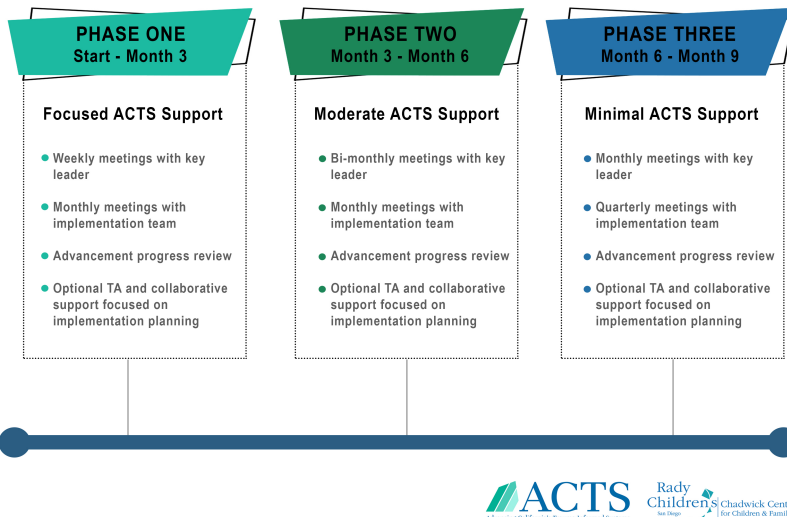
PHASE ONE
Start - Month 3

Focused ACTS Support

- Weekly meetings with key leader
- Monthly meetings with implementation team
- Advancement progress review
- Optional TA and collaborative support focused on implementation planning

PHASE TWO
Month 3 - Month 6

Moderate ACTS Support

- Bi-monthly meetings with key leader
- Monthly meetings with implementation team
- Advancement progress review
- Optional TA and collaborative support focused on implementation planning

PHASE THREE
Month 6 - Month 9

Minimal ACTS Support

- Monthly meetings with key leader
- Quarterly meetings with implementation team
- Advancement progress review
- Optional TA and collaborative support focused on implementation planning

ACTS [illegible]

Rady Children's San Diego | Chadwick Cent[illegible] for Children & Famil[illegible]